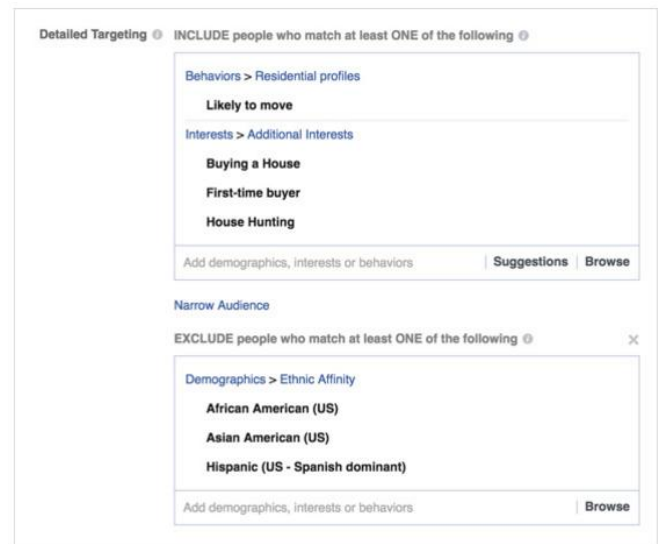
Detailed Targeting INCLUDE people who match at least ONE of the following

Behaviors > Residential profiles

Likely to move

Interests > Additional Interests

Buying a House

First-time buyer

House Hunting

Add demographics, interests or behaviors | Suggestions | Browse

Narrow Audience

EXCLUDE people who match at least ONE of the following

Demographics > Ethnic Affinity

African American (US)

Asian American (US)

Hispanic (US - Spanish dominant)

Add demographics, interests or behaviors | Browse